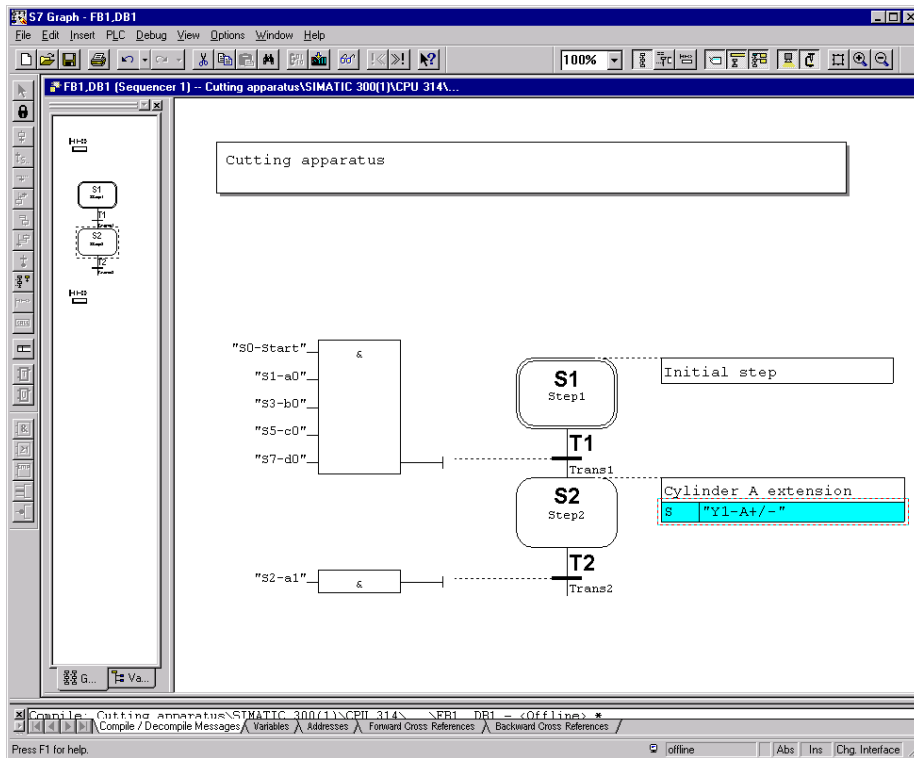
S7 Graph - FB1,DB1

File Edit Insert PLC Debug View Options Window Help

100%

FB1,DB1 (Sequencer 1) -- Cutting apparatus\SIMATIC 300(1)\CPU 314\...

S1
Step1
T1
S2
Step2
T2

Cutting apparatus

"S0-Start"
"S1-a0"
"S3-b0"
"S5-c0"
"S7-d0"
&

S1
Step1
Initial step
T1
Trans1

S2
Step2
Cylinder A extension
S "Y1-A+/-"

"S2-a1"
&
T2
Trans2

G... Va...

Compile: Cutting apparatus\SIMATIC 300(1)\CPU 314\ \FB1, DB1 - <Offline> *

Compile / Decompile Messages Variables Addresses Forward Cross References Backward Cross References

Press F1 for help. offline Abs Ins Chg. Interface